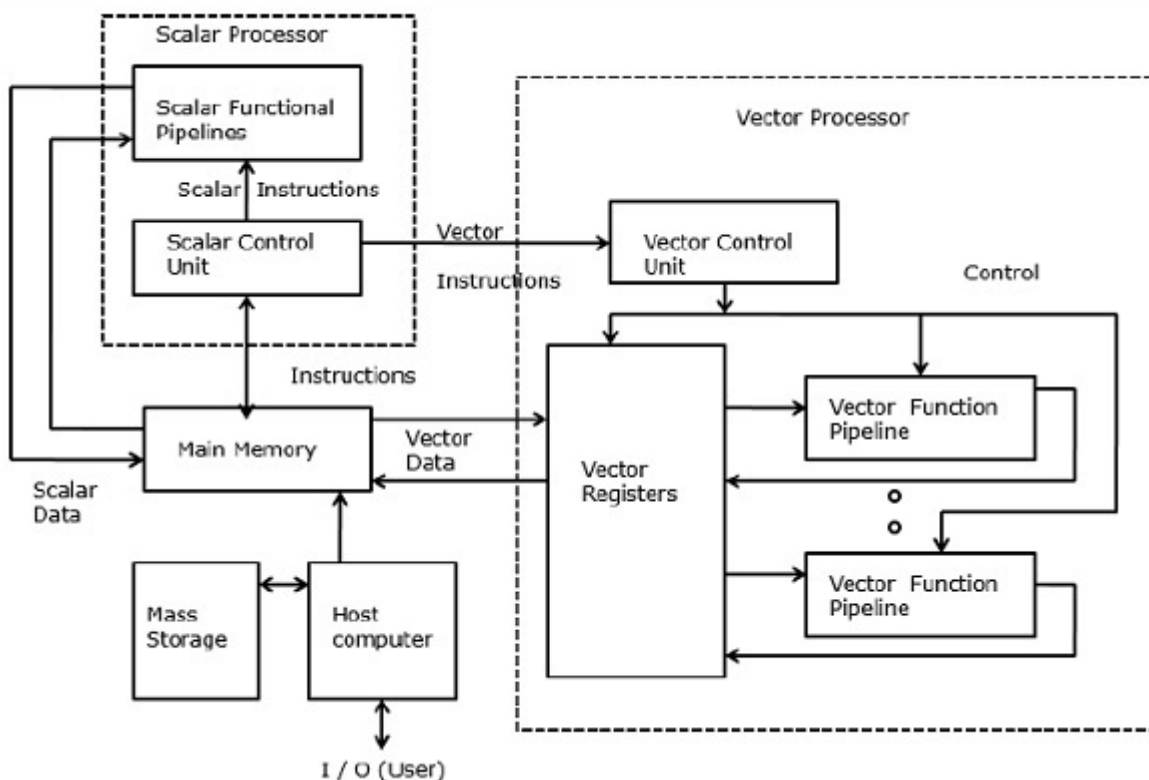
Scalar Processor

Scalar Functional Pipelines

Scalar Instructions

Scalar Control Unit

Vector Processor

Vector

Instructions

Vector Control Unit

Control

Instructions

Main Memory

Vector Data

Vector Registers

Vector Function Pipeline

Vector Function Pipeline

Scalar Data

Mass Storage

Host computer

I / O (User)